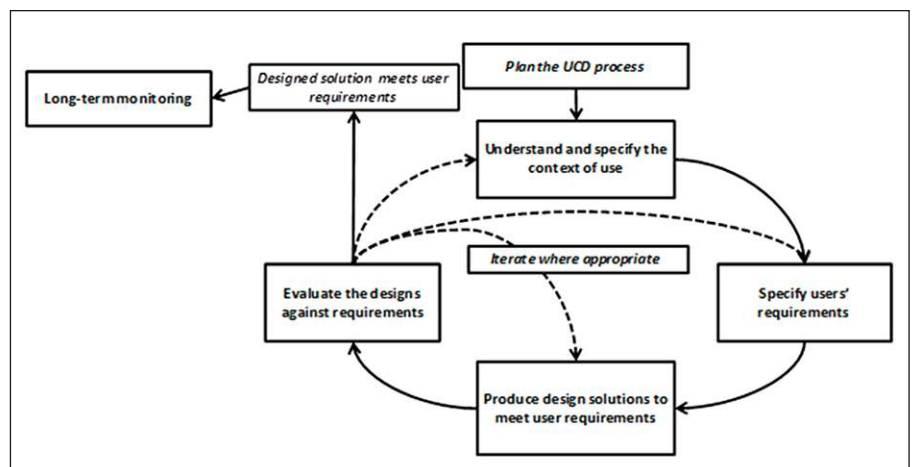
Plan the UCD process

Designed solution meets user requirements

Long-termmonitoring

Understand and specify the context of use

Iterate where appropriate

Evaluate the designs against requirements

Specify users' requirements

Produce design solutions to meet user requirements